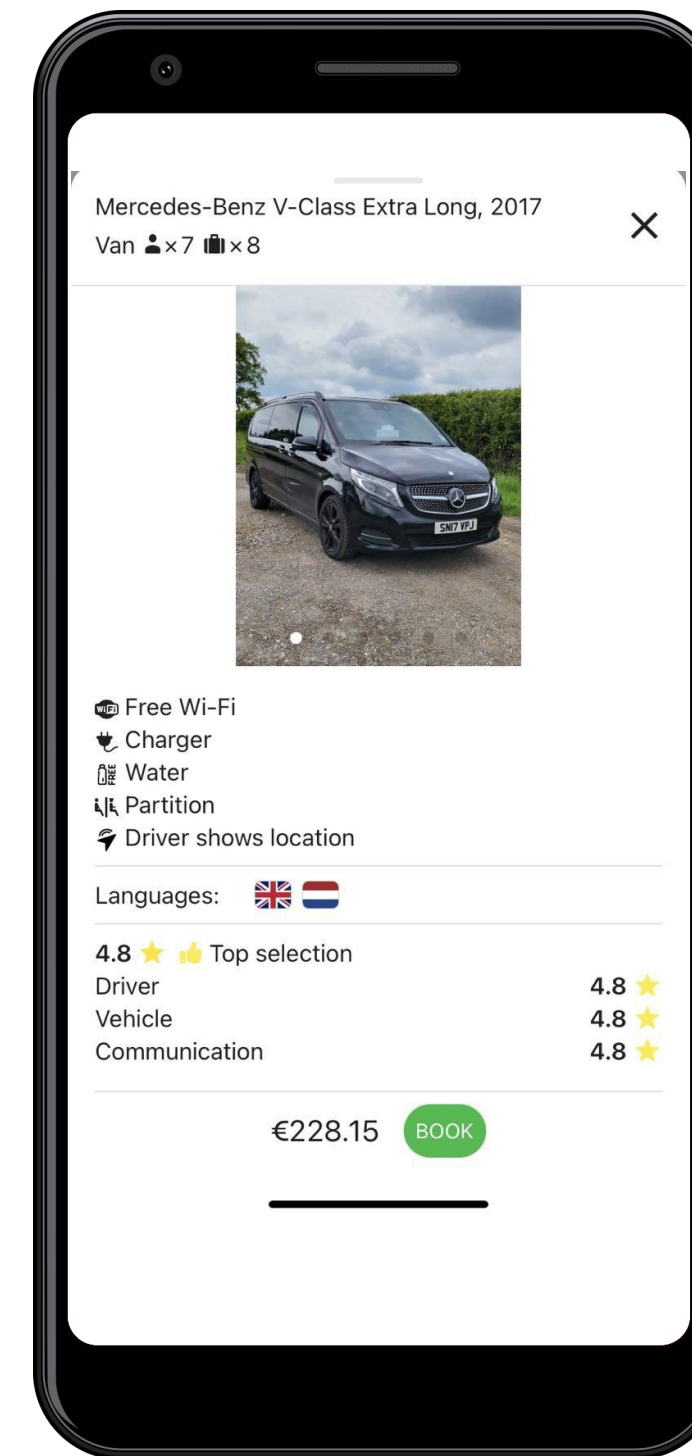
Mercedes-Benz V-Class Extra Long, 2017
Van ×7 ×8

SN17 VPJ

Free Wi-Fi
Charger
Water
Partition
Driver shows location

Languages:

4.8 Top selection
Driver 4.8
Vehicle 4.8
Communication 4.8

€228.15 BOOK